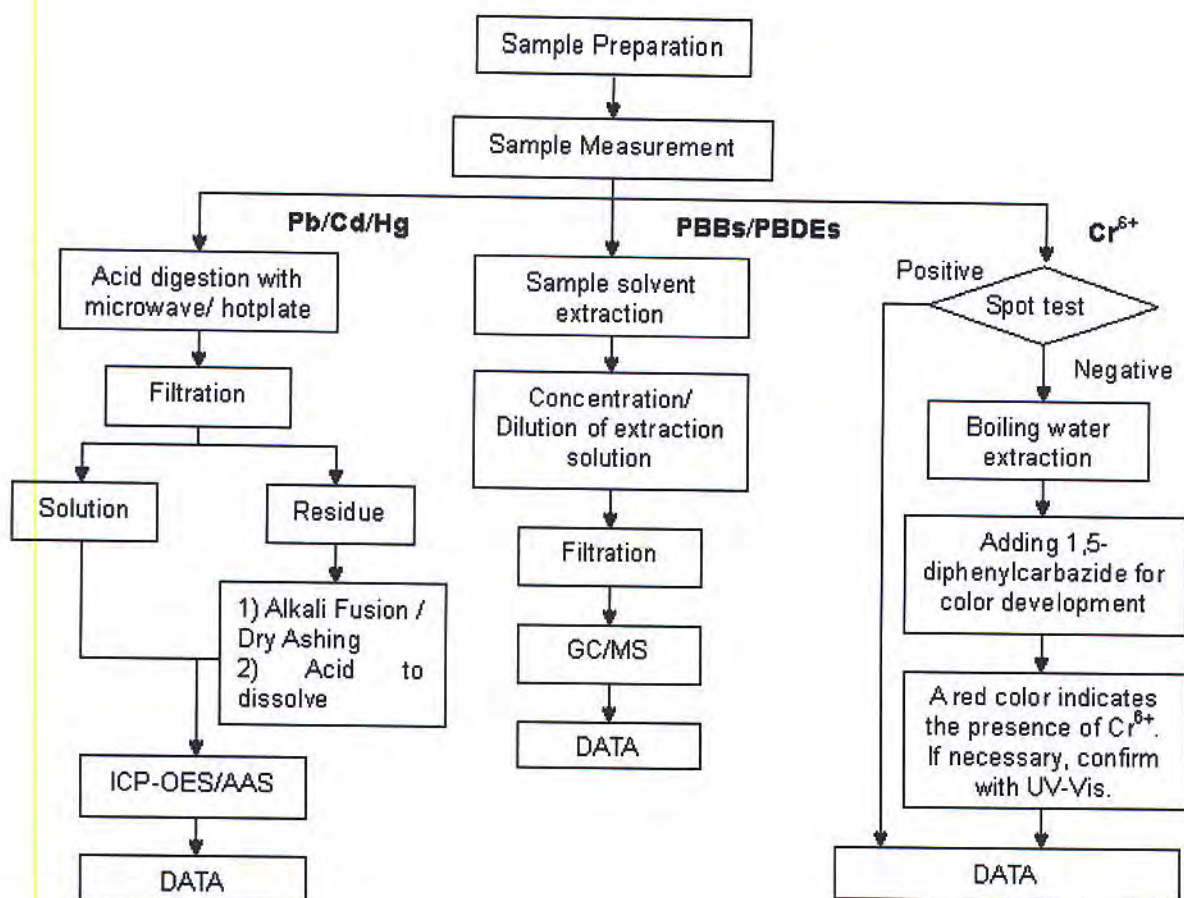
Sample Preparation

Sample Measurement

Pb/Cd/Hg

PBBs/PBDEs

$Cr^{6+}$

Acid digestion with microwave/ hotplate

Filtration

Solution

Residue

1) Alkali Fusion / Dry Ashing
2) Acid to dissolve

ICP-OES/AAS

DATA

Sample solvent extraction

Concentration/ Dilution of extraction solution

Filtration

GC/MS

DATA

Positive

Spot test

Negative

Boiling water extraction

Adding 1,5-diphenylcarbazide for color development

A red color indicates the presence of $Cr^{6+}$. If necessary, confirm with UV-Vis.

DATA